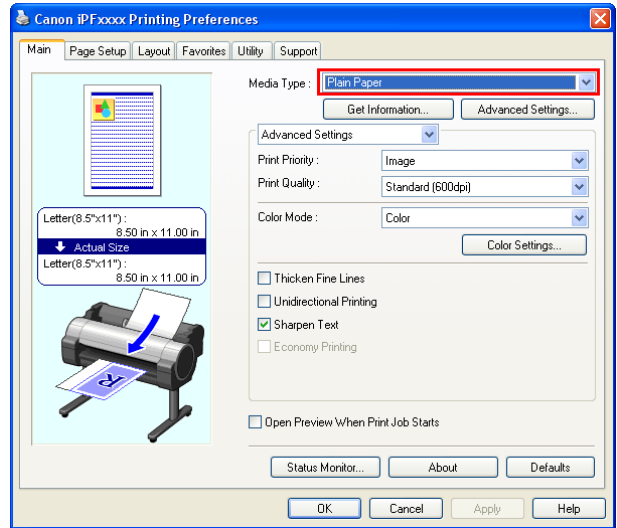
Canon iPFxxxx Printing Preferences

Main | Page Setup | Layout | Favorites | Utility | Support

Letter(8.5"x11") :
8.50 in x 11.00 in
Actual Size
Letter(8.5"x11") :
8.50 in x 11.00 in

Media Type : Plain Paper

Get Information...
Advanced Settings...

Advanced Settings

Print Priority : Image
Print Quality : Standard (600dpi)

Color Mode : Color

Color Settings...

Thicken Fine Lines
Unidirectional Printing
Sharpen Text
Economy Printing

Open Preview When Print Job Starts

Status Monitor...
About
Defaults

OK
Cancel
Apply
Help